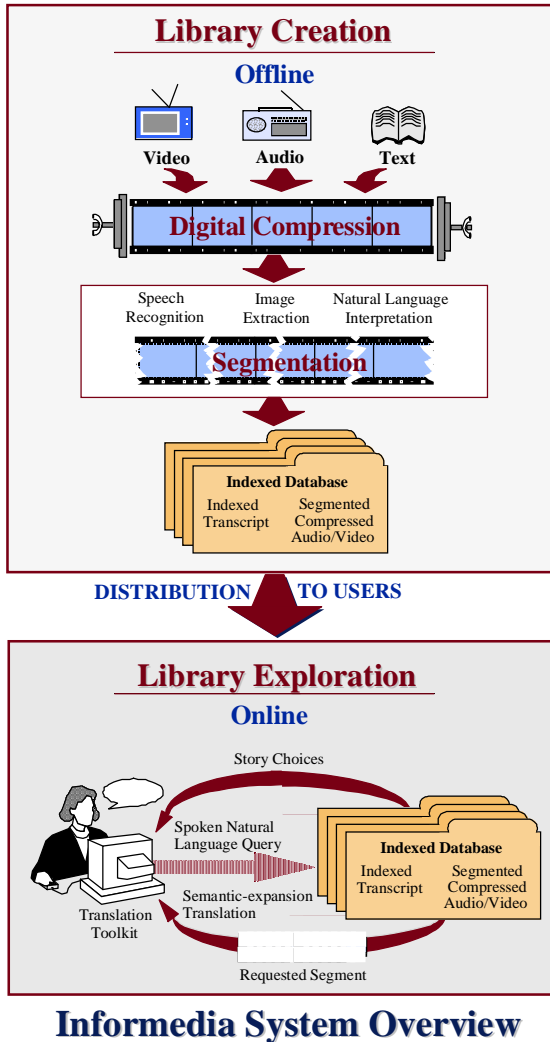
Library Creation

Offline

Video

Audio

Text

Digital Compression

Speech Recognition

Image Extraction

Natural Language Interpretation

Segmentation

Indexed Database

Indexed Transcript

Segmented Compressed Audio/Video

DISTRIBUTION TO USERS

Library Exploration

Online

Story Choices

Spoken Natural Language Query

Indexed Database

Indexed Transcript

Segmented Compressed Audio/Video

Semantic-expansion Translation

Translation Toolkit

Requested Segment

Informedia System Overview